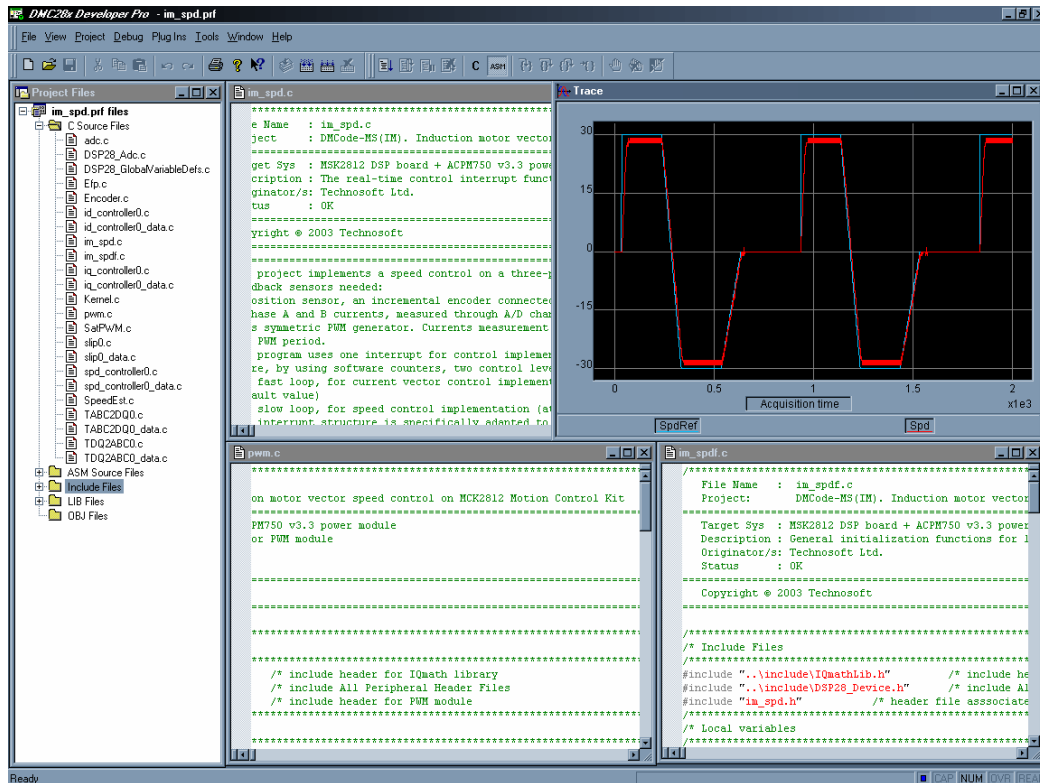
DMC28x Developer Pro - im_spd.prf

File View Project Debug PlugIns Tools Window Help

C ASM

Project Files

im_spd.prf files
C Source Files
adc.c
DSP28_Adc.c
DSP28_GlobalVariableDefs.c
Efp.c
Encoder.c
id_controller0.c
id_controller0_data.c
im_spd.c
im_spdf.c
iq_controller0.c
iq_controller0_data.c
Kernel.c
pwm.c
SatPWM.c
slip0.c
slip0_data.c
spd_controller0.c
spd_controller0_data.c
SpeedEst.c
TABC2DQ0.c
TABC2DQ0_data.c
TDQ2ABC0.c
TDQ2ABC0_data.c
ASM Source Files
Include Files
LIB Files
OBJ Files

im_spd.c

e Name : im_spd.c
ject : DMCode-MS(IM). Induction motor vector
get Sys : MSK2812 DSP board + ACPM750 v3.3 pow
cription : The real-time control interrupt funct
ginator/s: Technosoft Ltd.
tus : OK
yright © 2003 Technosoft
project implements a speed control on a three-p
dback sensors needed:
osition sensor, an incremental encoder connecte
hase A and B currents, measured through A/D cha
s symmetric PWM generator. Currents measurement
PWM period.
program uses one interrupt for control implemen
re, by using software counters, two control lev
fast loop, for current vector control implemen
ault value)
slow loop, for speed control implementation (a
interrupt structure is specifically adapted to

Trace

30
15
0
-15
-30
0 0.5 1 1.5 2
Acquisition time
x1e3
SpdRef
Spd

pwm.c

on motor vector speed control on MCK2812 Motion Control Kit
PM750 v3.3 power module
or PWM module
/* include header for IQmath library
/* include All Peripheral Header Files
/* include header for PWM module

im_spdf.c

File Name : im_spdf.c
Project: DMCode-MS(IM). Induction motor vecto
Target Sys : MSK2812 DSP board + ACPM750 v3.3 powe
Description : General initialization functions for
Originator/s: Technosoft Ltd.
Status : OK
Copyright © 2003 Technosoft
/* Include Files
#include "..\include\IQmathLib.h" /* include he
#include "..\include\DSP28_Device.h" /* include Al
#include "im_spd.h" /* header file associat
/* Local variables

Ready
CAP NUM OVR REA